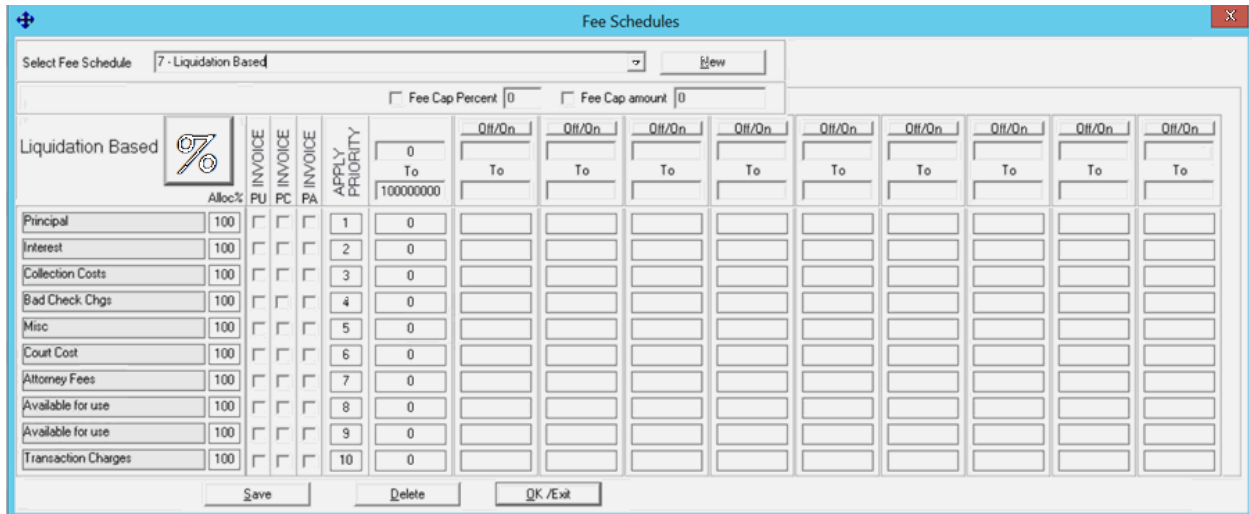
Fee Schedules

X

Select Fee Schedule 7 - Liquidation Based

New

Fee Cap Percent 0

Fee Cap amount 0

Liquidation Based

%

Alloc%

INVOICE PU

INVOICE PC

INVOICE PA

APPLY PRIORITY

0 To 100000000

| | | | | | | | | |
|---|---|---|---|---|---|---|---|---|
| Off/On | Off/On | Off/On | Off/On | Off/On | Off/On | Off/On | Off/On | Off/On |
| To | To | To | To | To | To | To | To | To |

| | | | | |
|---|---|---|---|---|
| Principal | 100 | | 1 | 0 |
| Interest | 100 | | 2 | 0 |
| Collection Costs | 100 | | 3 | 0 |
| Bad Check Chgs | 100 | | 4 | 0 |
| Misc | 100 | | 5 | 0 |
| Court Cost | 100 | | 6 | 0 |
| Attorney Fees | 100 | | 7 | 0 |
| Available for use | 100 | | 8 | 0 |
| Available for use | 100 | | 9 | 0 |
| Transaction Charges | 100 | | 10 | 0 |

Save

Delete

OK /Exit